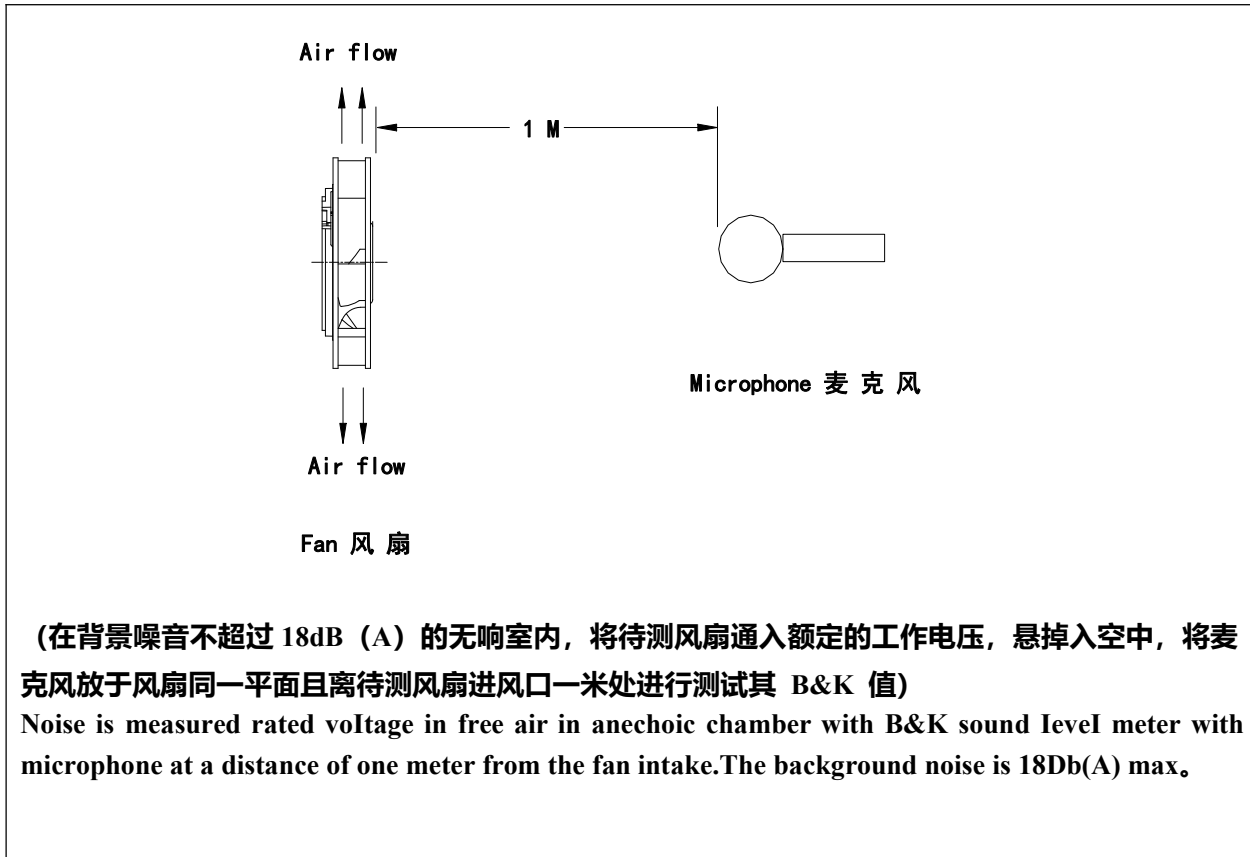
Air flow

1 M

Microphone 麦 克 风

Air flow

Fan 风 扇

（在背景噪音不超过 18dB（A）的无响室内，将待测风扇通入额定的工作电压，悬掉入空中，将麦克风放于风扇同一平面且离待测风扇进风口一米处进行测试其 B&K 值)

Noise is measured rated voItage in free air in anechoic chamber with B&K sound IeveI meter with microphone at a distance of one meter from the fan intake.The background noise is 18Db(A) max。